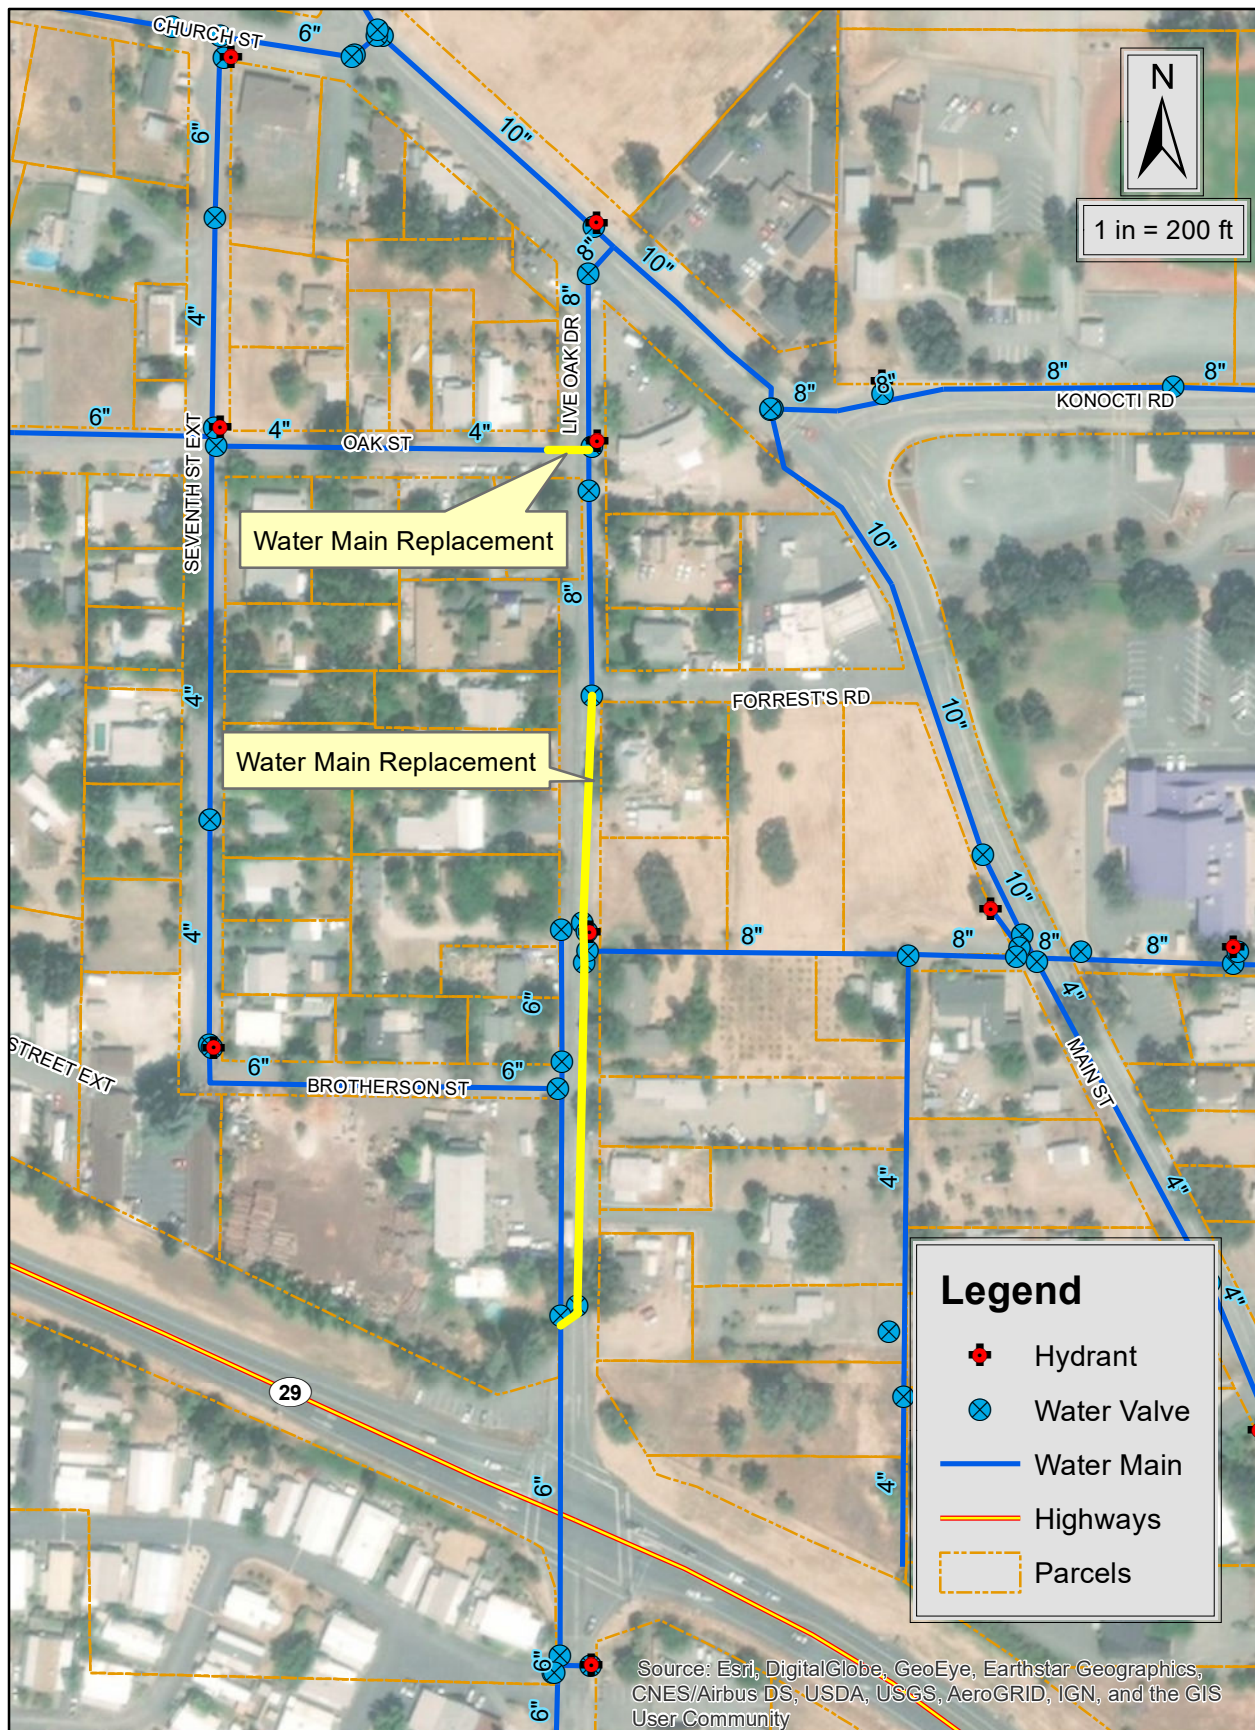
CHURCH ST
6"
10"
6"
N
1 in = 200 ft
8"
10"
8"
4"
LIVE OAK DR
8"
8"
8"
8"
KONOCTI RD
6"
4"
OAK ST
4"
SEVENTH ST EXT
Water Main Replacement
10"
8"
4"
FORREST'S RD
Water Main Replacement
10"
10"
4"
8"
8"
8"
8"
4"
6"
STREET EXT
6"
BROTHERSON ST
6"
MAIN ST
4"
4"
Legend
Hydrant
Water Valve
Water Main
Highways
Parcels
29
6"
4"
6"
6"
Source: Esri, DigitalGlobe, GeoEye, Earthstar Geographics, CNES/Airbus DS, USDA, USGS, AeroGRID, IGN, and the GIS User Community